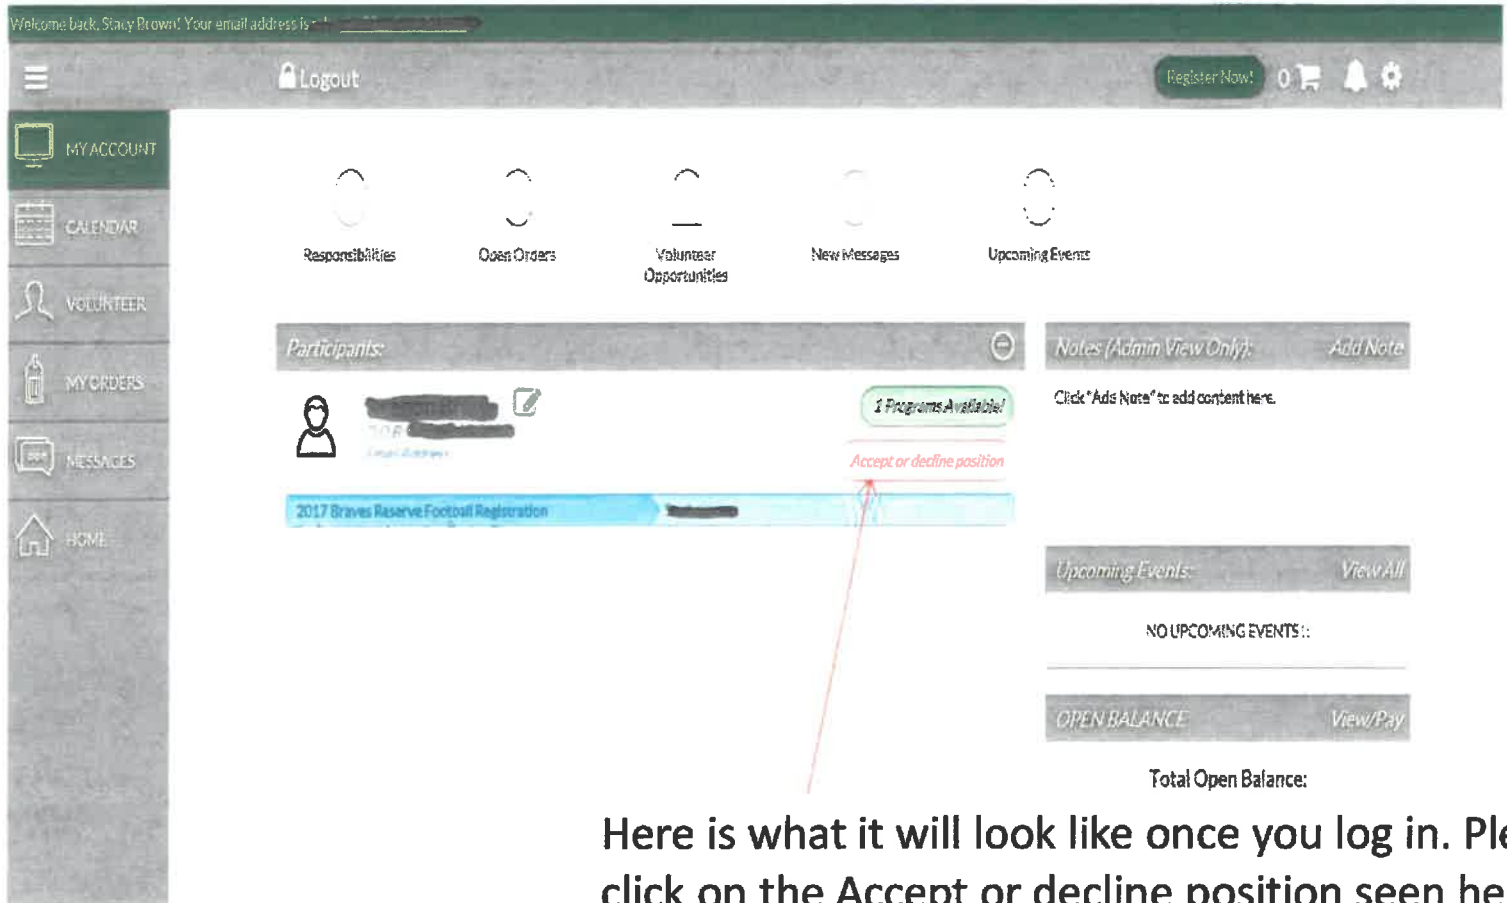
Welcome back, Stacy Brown! Your email address is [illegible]

Logout

Register Now! 0

MY ACCOUNT

CALENDAR

VOLUNTEER

MY ORDERS

MESSAGES

HOME

Responsibilities

Open Orders

Volunteer Opportunities

New Messages

Upcoming Events

Participants:

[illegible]

DOB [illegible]

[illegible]

1 Programs Available!

Accept or decline position

2017 Braves Reserve Football Registration

Notes (Admin View Only): Add Note

Click "Add Note" to add content here.

Upcoming Events: View All

NO UPCOMING EVENTS!:

OPEN BALANCE View/Pay

Total Open Balance:

Here is what it will look like once you log in. Ple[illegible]

click on the Accept or decline position seen he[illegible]